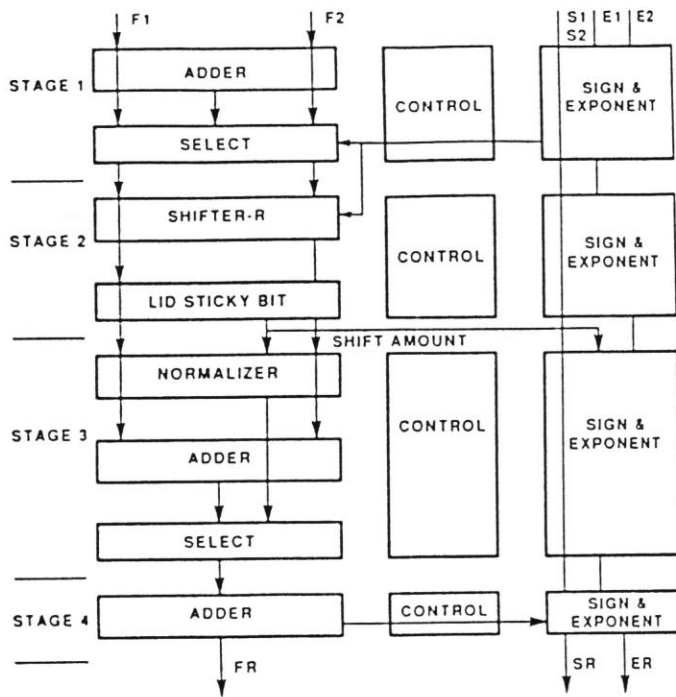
F1

F2

S1
S2

E1

E2

STAGE 1

ADDER

CONTROL

SIGN & EXPONENT

SELECT

SHIFTER-R

STAGE 2

CONTROL

SIGN & EXPONENT

LID STICKY BIT

SHIFT AMOUNT

NORMALIZER

STAGE 3

CONTROL

SIGN & EXPONENT

ADDER

SELECT

STAGE 4

ADDER

CONTROL

SIGN & EXPONENT

FR

SR

ER